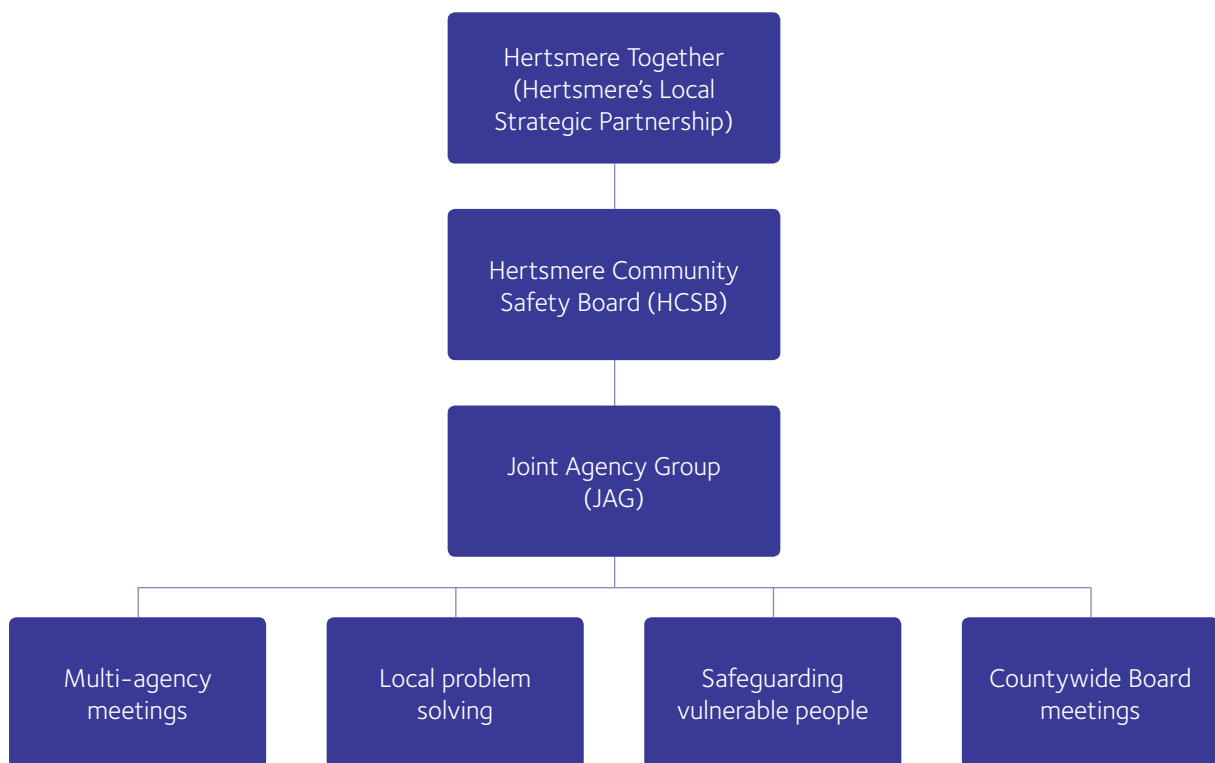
Hertsmere Together (Hertsmere's Local Strategic Partnership)

Hertsmere Community Safety Board (HCSB)

Joint Agency Group (JAG)

Multi-agency meetings

Local problem solving

Safeguarding vulnerable people

Countywide Board meetings